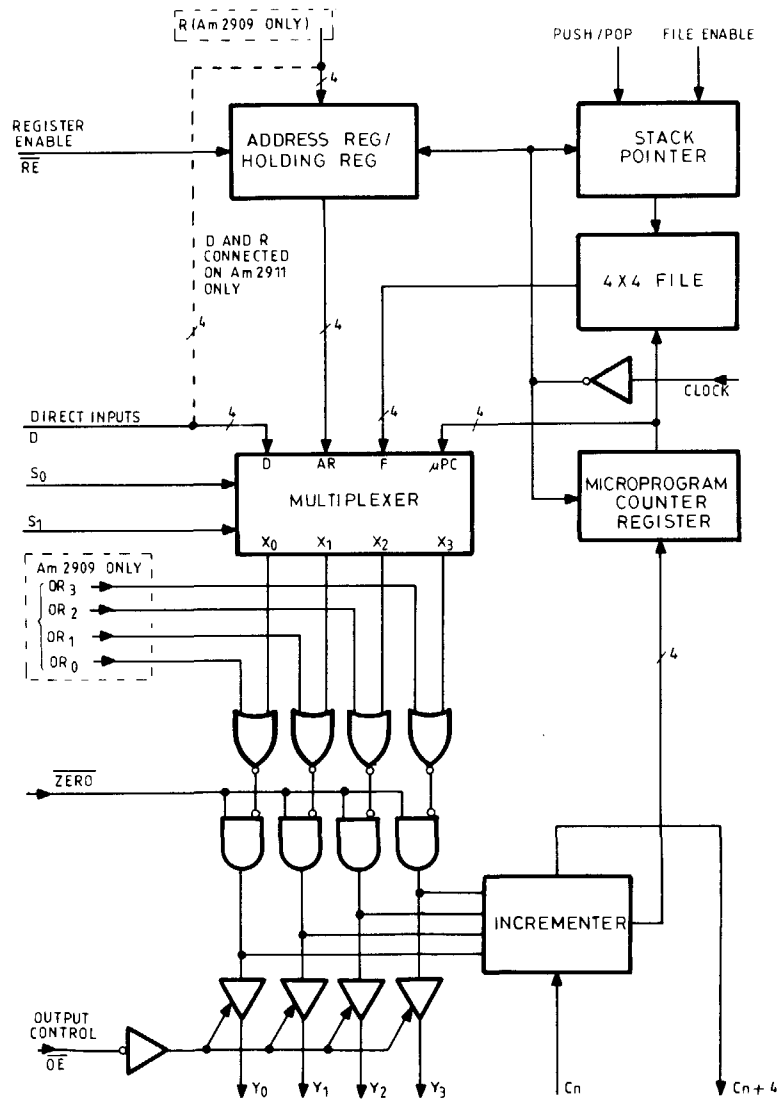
R (Am 2909 ONLY)

4

PUSH / POP

FILE ENABLE

REGISTER ENABLE

$\overline{RE}$

ADDRESS REG/ HOLDING REG

STACK POINTER

D AND R CONNECTED ON Am 2911 ONLY

4X4 FILE

4

4

CLOCK

DIRECT INPUTS

D

4

4

4

D

AR

F

μPC

$S_0$

$S_1$

MULTIPLEXER

MICROPROGRAM COUNTER REGISTER

$X_0$

$X_1$

$X_2$

$X_3$

Am 2909 ONLY

$OR_3$

$OR_2$

$OR_1$

$OR_0$

4

$\overline{ZERO}$

INCREMENTER

OUTPUT CONTROL

$\overline{OE}$

$Y_0$

$Y_1$

$Y_2$

$Y_3$

Cn

Cn + 4